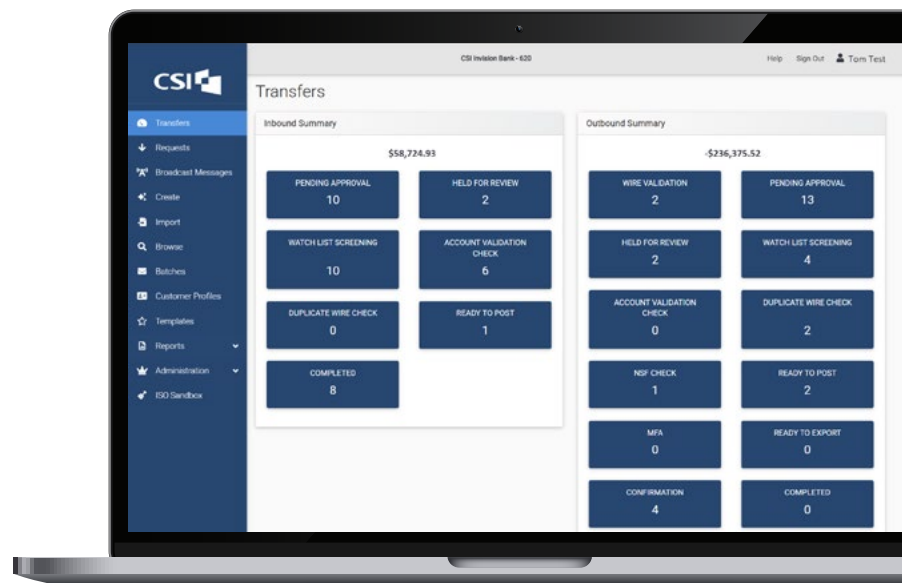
CSI

CSI Invision Bank - 620

Help Sign Out Tom Test

Transfers

Transfers
Requests
Broadcast Messages
Create
Import
Browse
Batches
Customer Profiles
Templates
Reports
Administration
ISO Sandbox

Inbound Summary

$58,724.93

PENDING APPROVAL
10

HELD FOR REVIEW
2

WATCH LIST SCREENING
10

ACCOUNT VALIDATION CHECK
6

DUPLICATE WIRE CHECK
0

READY TO POST
1

COMPLETED
8

Outbound Summary

-$236,375.52

WIRE VALIDATION
2

PENDING APPROVAL
13

HELD FOR REVIEW
2

WATCH LIST SCREENING
4

ACCOUNT VALIDATION CHECK
0

DUPLICATE WIRE CHECK
2

NSF CHECK
1

READY TO POST
2

MFA
0

READY TO EXPORT
0

CONFIRMATION
4

COMPLETED
0